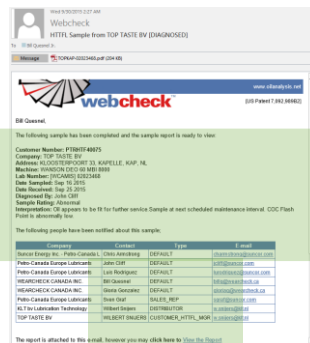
Wed 9/30/2015 2:27 AM

Webcheck

HTTFL Sample from TOP TASTE BV [DIAGNOSED]

To Bill Quesnel

Message TOPKAP-02823465.pdf (204 KB)

www.oilanalysis.net

webcheck

US Patent 7,092,969B2

Bill Quesnel,

The following sample has been completed and the sample report is ready to view.

Customer Number: PTRHTF40075
Company: TOP TASTE BV
Address: KLOOSTERPOORT 33, KAPELLE, KAP, NL
Machine: WANSON DEO 60 MBI 8888
Lab Number: [WCAM05] 02823465
Date Sampled: Sep 16 2015
Date Received: Sep 25 2015
Diagnosed By: John Cliff
Sample Rating: Abnormal
Interpretation: Oil appears to be fit for further service Sample at next scheduled maintenance interval. COC Flash Point is abnormally low.

The following people have been notified about this sample:

| Company | Contact | Type | E-mail |
|---|---|---|---|
| Suncor Energy Inc - Petro-Canada L | Chris Armstrong | DEFAULT | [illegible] |
| Petro-Canada Europe Lubricants | John Cliff | DEFAULT | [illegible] |
| Petro-Canada Europe Lubricants | Luis Rodriguez | DEFAULT | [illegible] |
| WEARCHECK CANADA INC. | Bill Quesnel | DEFAULT | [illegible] |
| WEARCHECK CANADA INC. | Gisele Gonzalez | DEFAULT | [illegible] |
| WEARCHECK CANADA INC. | Sean Glaf | SALES_REP | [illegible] |
| KLT bv Lubrication Technology | Wilbert Snijers | DISTRIBUTOR | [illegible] |
| TOP TASTE BV | WILBERT SNIJERS | CUSTOMER_HTTFL_MOR | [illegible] |

The report is attached to this e-mail, however you may click here to View the Report